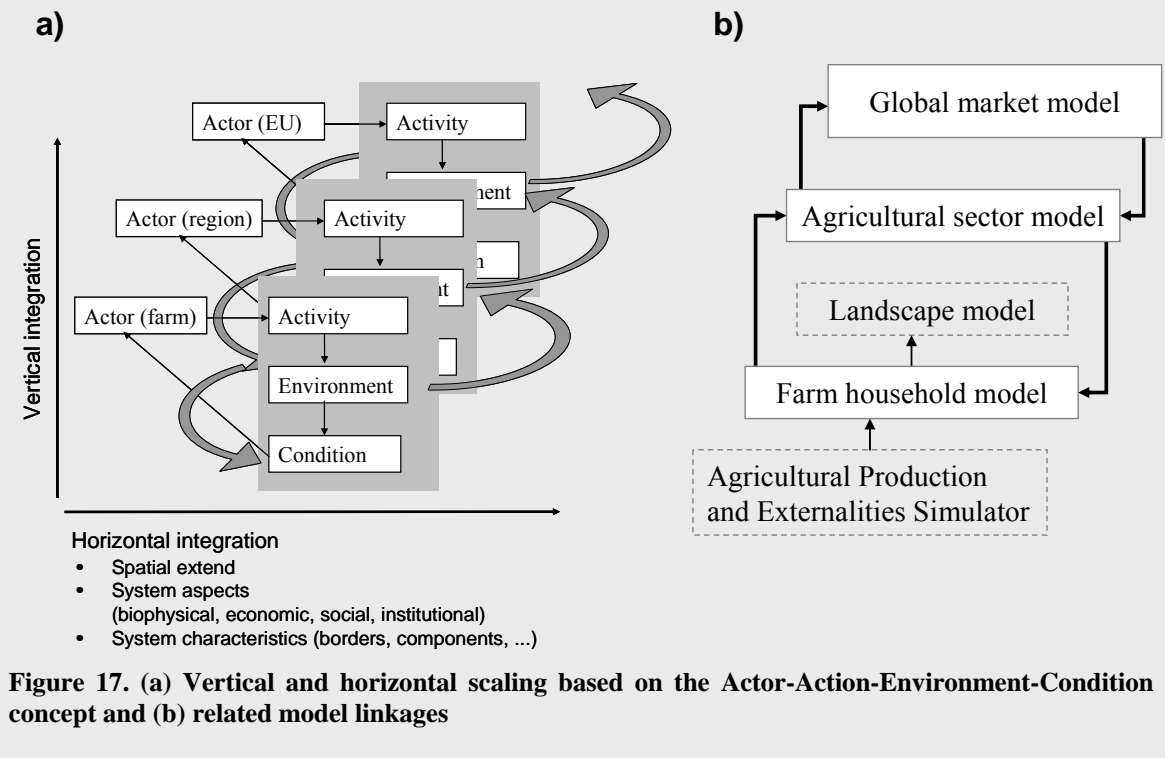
a)

b)

Actor (EU)

Activity

Environment

Actor (region)

Activity

Actor (farm)

Activity

Environment

Condition

Vertical integration

Horizontal integration
- Spatial extend
- System aspects (biophysical, economic, social, institutional)
- System characteristics (borders, components, ...)

Global market model

Agricultural sector model

Landscape model

Farm household model

Agricultural Production and Externalities Simulator

**Figure 17. (a) Vertical and horizontal scaling based on the Actor-Action-Environment-Condition concept and (b) related model linkages**